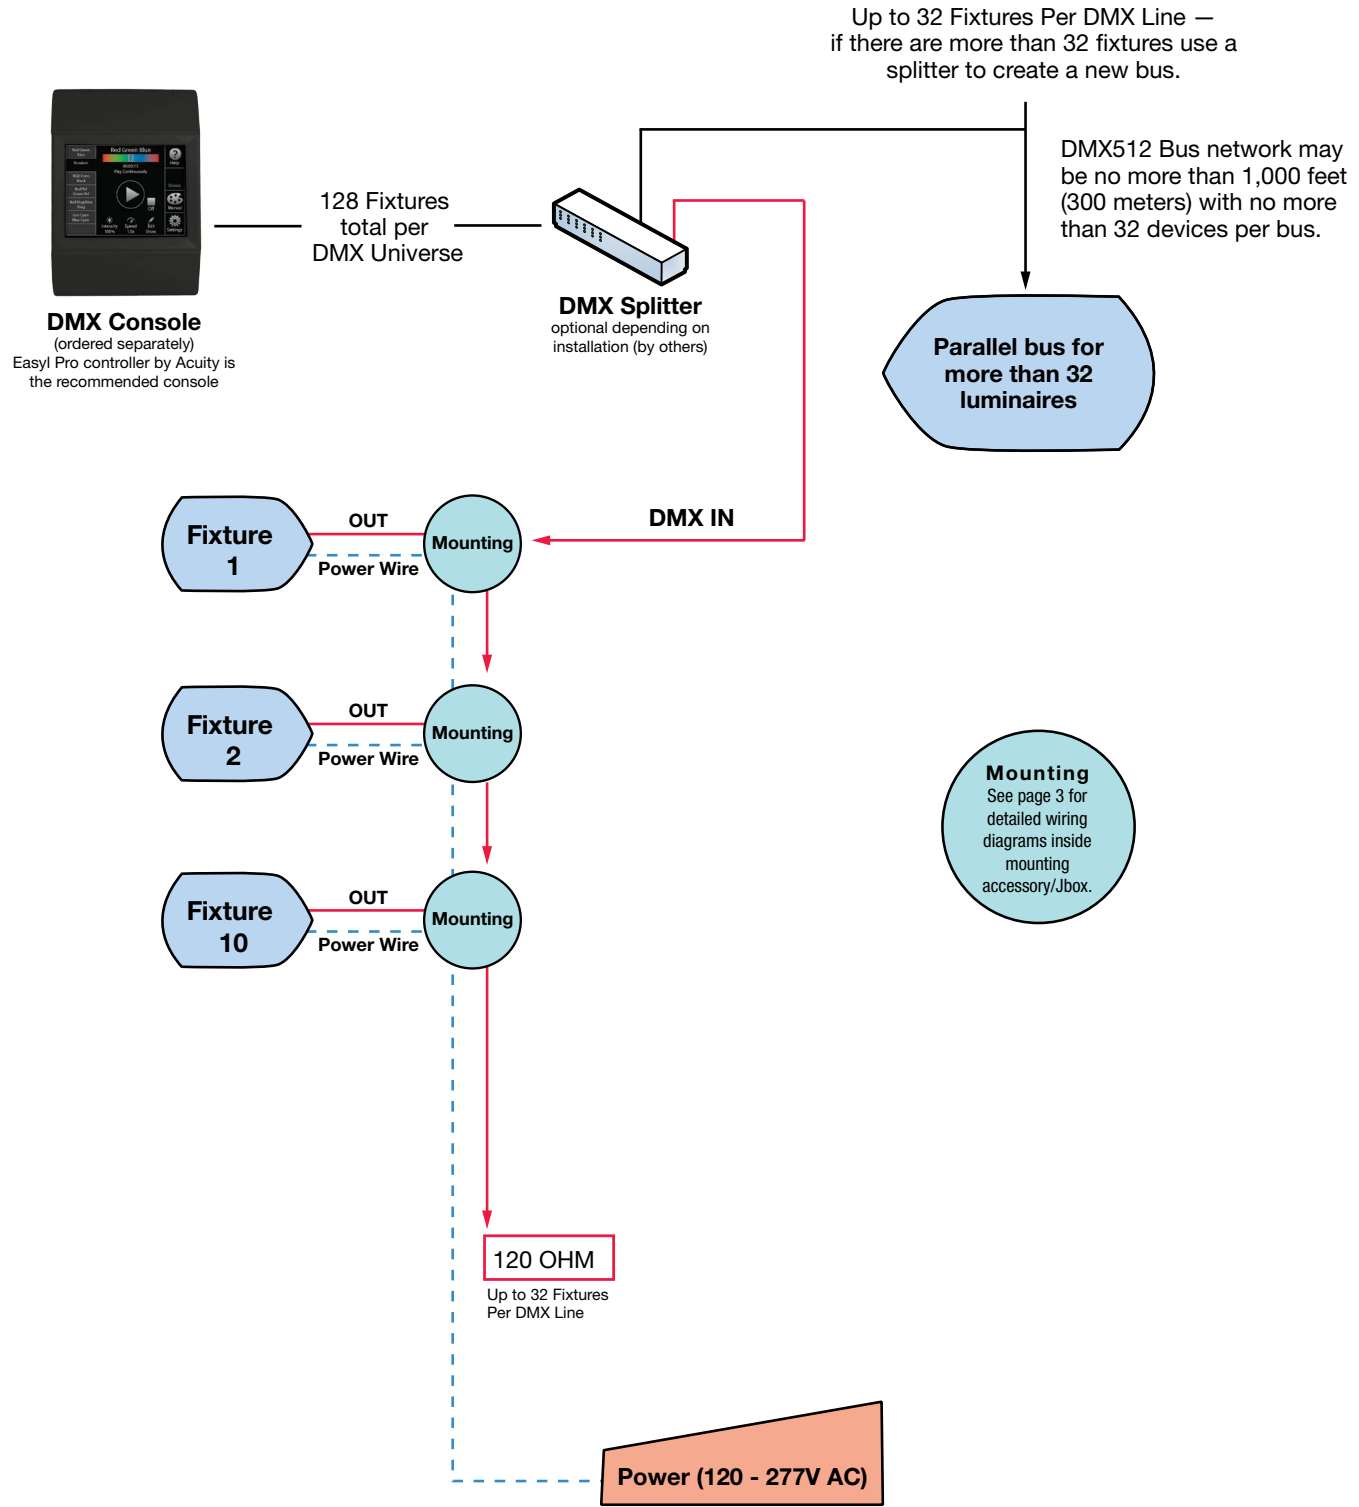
Up to 32 Fixtures Per DMX Line — if there are more than 32 fixtures use a splitter to create a new bus.

DMX512 Bus network may be no more than 1,000 feet (300 meters) with no more than 32 devices per bus.

128 Fixtures total per DMX Universe

DMX Console
(ordered separately)
Easyl Pro controller by Acuity is the recommended console

DMX Splitter
optional depending on installation (by others)

Parallel bus for more than 32 luminaires

DMX IN

Fixture 1
OUT
Power Wire
Mounting

Fixture 2
OUT
Power Wire
Mounting

Fixture 10
OUT
Power Wire
Mounting

Mounting
See page 3 for detailed wiring diagrams inside mounting accessory/Jbox.

120 OHM
Up to 32 Fixtures Per DMX Line

Power (120 - 277V AC)